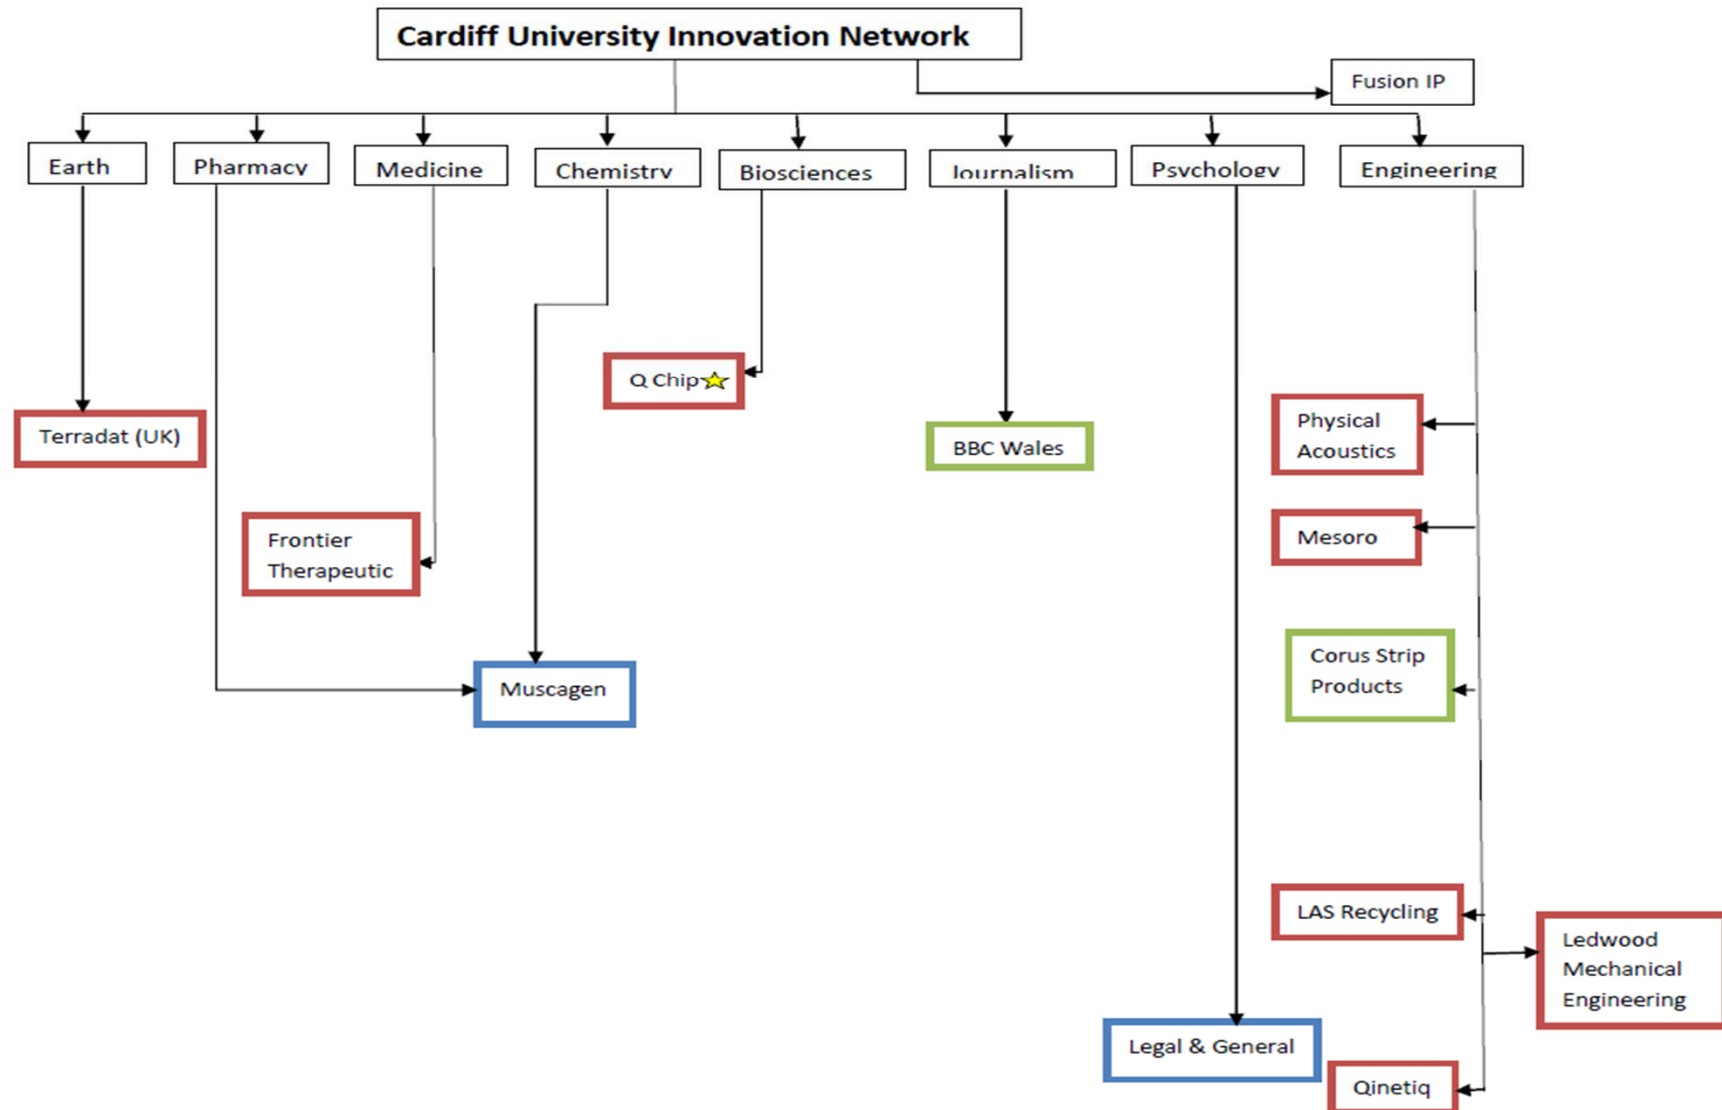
Cardiff University Innovation Network

Fusion IP

Earth

Pharmacy

Medicine

Chemistry

Biosciences

Journalism

Psychology

Engineering

Q Chip

Terradat (UK)

BBC Wales

Physical Acoustics

Mesoro

Frontier Therapeutic

Corus Strip Products

Muscagen

LAS Recycling

Ledwood Mechanical Engineering

Legal & General

Qinetiq